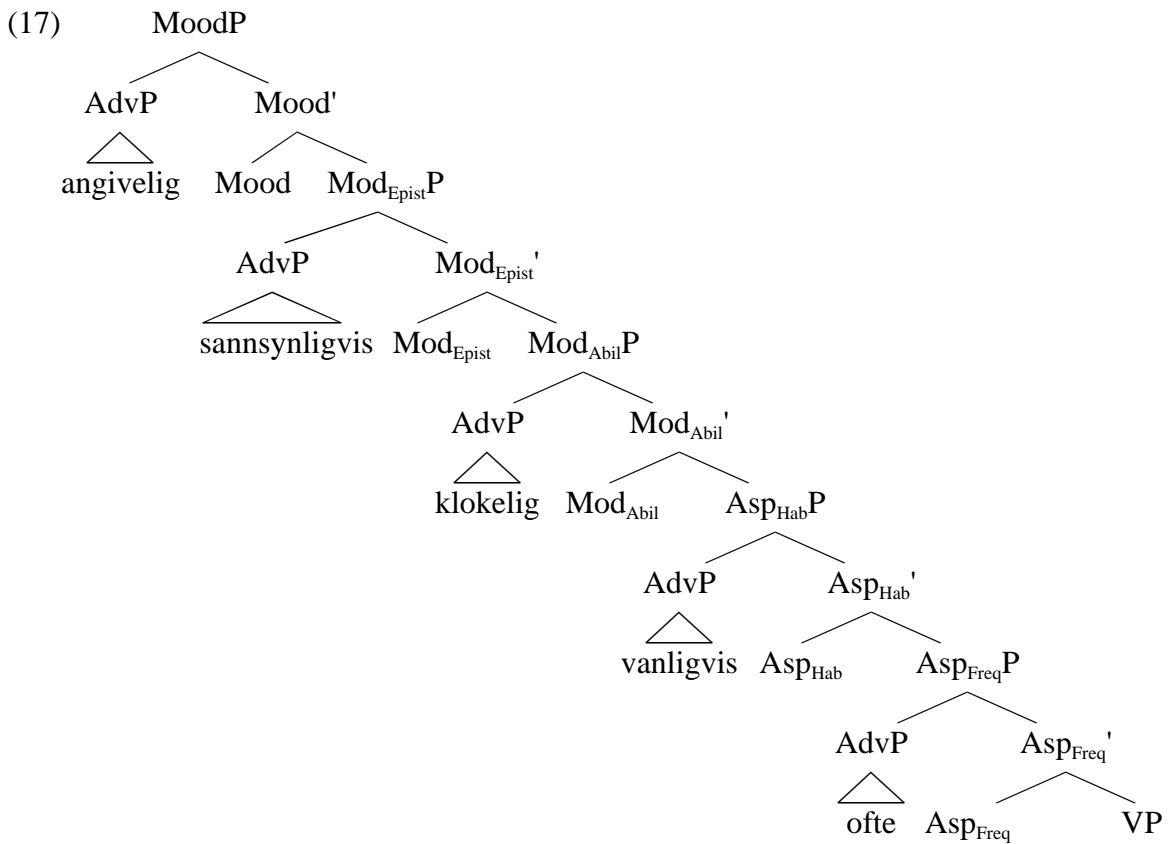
(17) MoodP

AdvP Mood'

angivelig Mood $\text{Mod}_{\text{Epist}}\text{P}$

AdvP $\text{Mod}_{\text{Epist}}'$

sannsynligvis $\text{Mod}_{\text{Epist}}$ $\text{Mod}_{\text{Abil}}\text{P}$

AdvP $\text{Mod}_{\text{Abil}}'$

klokelig $\text{Mod}_{\text{Abil}}$ $\text{Asp}_{\text{Hab}}\text{P}$

AdvP $\text{Asp}_{\text{Hab}}'$

vanligvis $\text{Asp}_{\text{Hab}}$ $\text{Asp}_{\text{Freq}}\text{P}$

AdvP $\text{Asp}_{\text{Freq}}'$

ofte $\text{Asp}_{\text{Freq}}$ VP